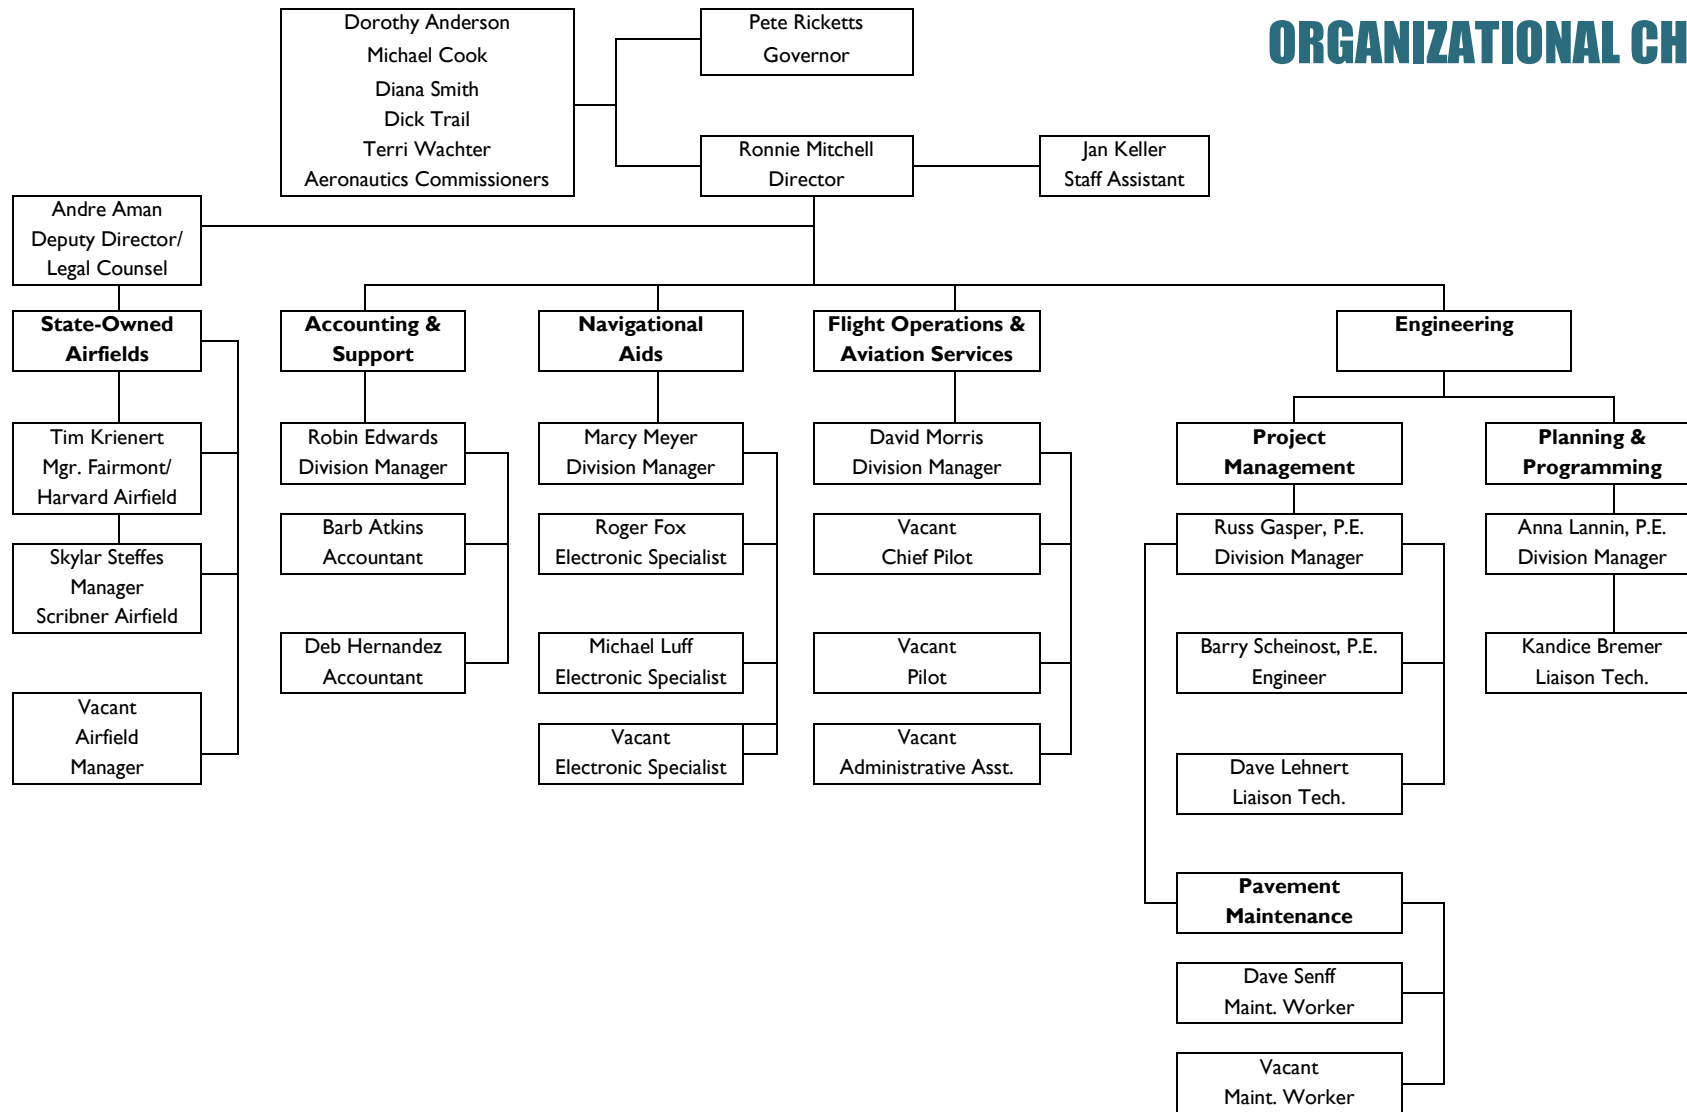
ORGANIZATIONAL CH

Dorothy Anderson
Michael Cook
Diana Smith
Dick Trail
Terri Wachter
Aeronautics Commissioners

Pete Ricketts
Governor

Ronnie Mitchell
Director

Jan Keller
Staff Assistant

Andre Aman
Deputy Director/
Legal Counsel

State-Owned Airfields

Tim Krienert
Mgr. Fairmont/
Harvard Airfield

Skylar Steffes
Manager
Scribner Airfield

Vacant
Airfield
Manager

Accounting & Support

Robin Edwards
Division Manager

Barb Atkins
Accountant

Deb Hernandez
Accountant

Navigational Aids

Marcy Meyer
Division Manager

Roger Fox
Electronic Specialist

Michael Luff
Electronic Specialist

Vacant
Electronic Specialist

Flight Operations & Aviation Services

David Morris
Division Manager

Vacant
Chief Pilot

Vacant
Pilot

Vacant
Administrative Asst.

Engineering

Project Management

Russ Gasper, P.E.
Division Manager

Barry Scheinost, P.E.
Engineer

Dave Lehnert
Liaison Tech.

Pavement Maintenance

Dave Senff
Maint. Worker

Vacant
Maint. Worker

Planning & Programming

Anna Lannin, P.E.
Division Manager

Kandice Bremer
Liaison Tech.